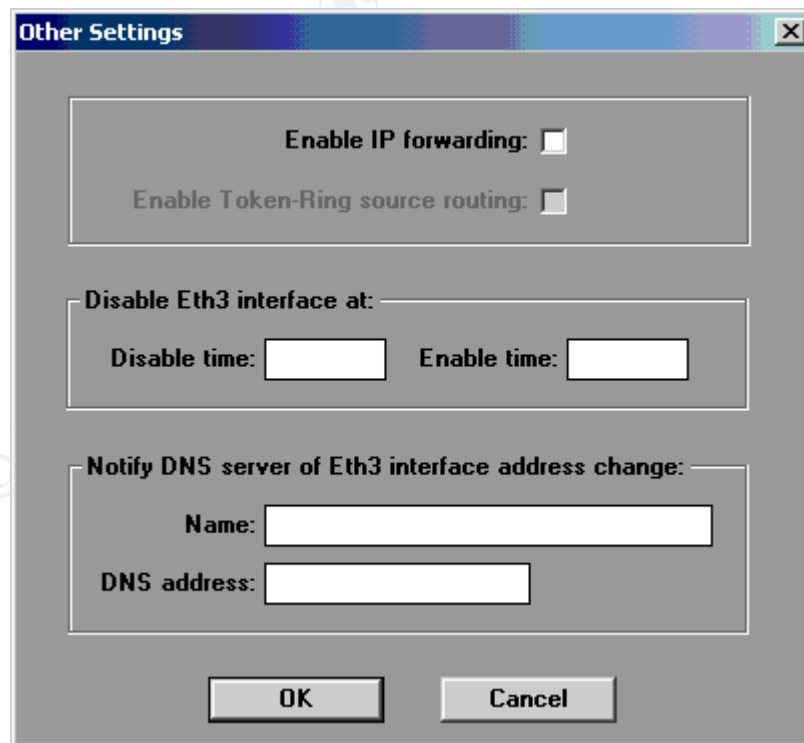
Other Settings

Enable IP forwarding:

Enable Token-Ring source routing:

Disable Eth3 interface at:

Disable time:

Enable time:

Notify DNS server of Eth3 interface address change:

Name:

DNS address:

OK

Cancel